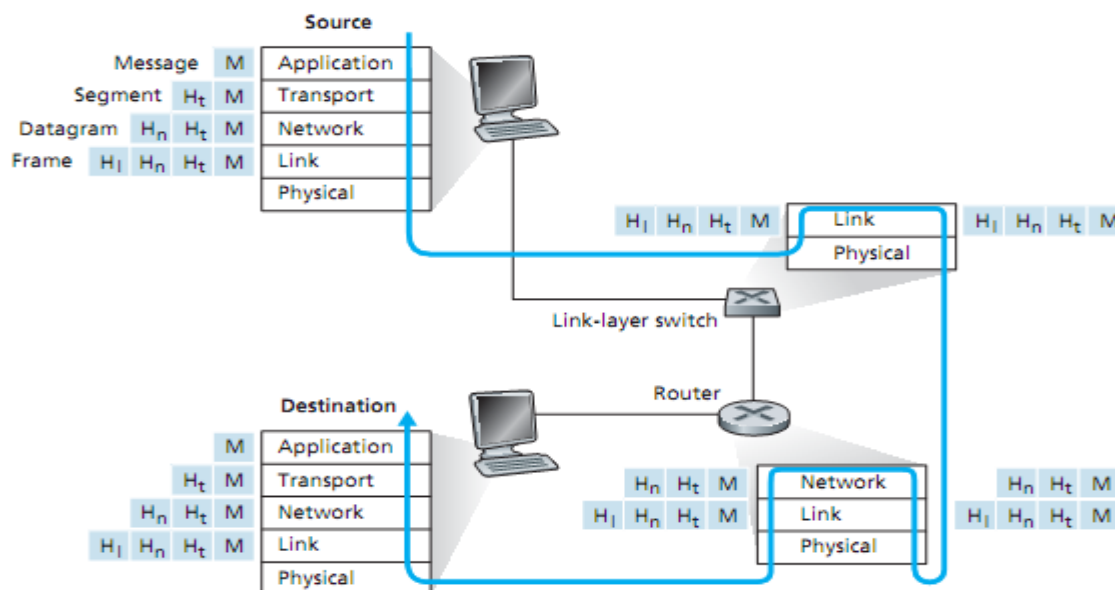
Source

Message M Application
Segment $H_t$ M Transport
Datagram $H_n$ $H_t$ M Network
Frame $H_l$ $H_n$ $H_t$ M Link
Physical

$H_l$ $H_n$ $H_t$ M Link $H_l$ $H_n$ $H_t$ M
Physical

Link-layer switch

Router

Destination

M Application
$H_t$ M Transport
$H_n$ $H_t$ M Network
$H_l$ $H_n$ $H_t$ M Link
Physical

$H_n$ $H_t$ M Network $H_n$ $H_t$ M
$H_l$ $H_n$ $H_t$ M Link $H_l$ $H_n$ $H_t$ M
Physical